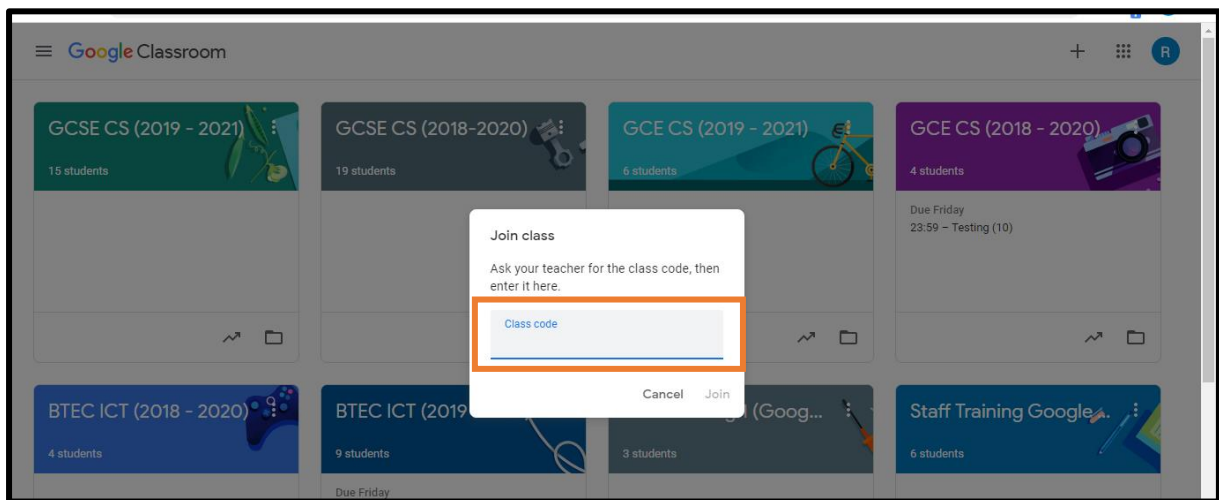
Google Classroom

R

GCSE CS (2019 - 2021)

15 students

GCSE CS (2018-2020)

19 students

GCE CS (2019 - 2021)

6 students

GCE CS (2018 - 2020)

4 students

Due Friday
23:59 – Testing (10)

Join class

Ask your teacher for the class code, then enter it here.

Class code

Cancel Join

BTEC ICT (2018 - 2020)

4 students

BTEC ICT (2019

9 students

Due Friday

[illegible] (Goog...

3 students

Staff Training Google...

6 students